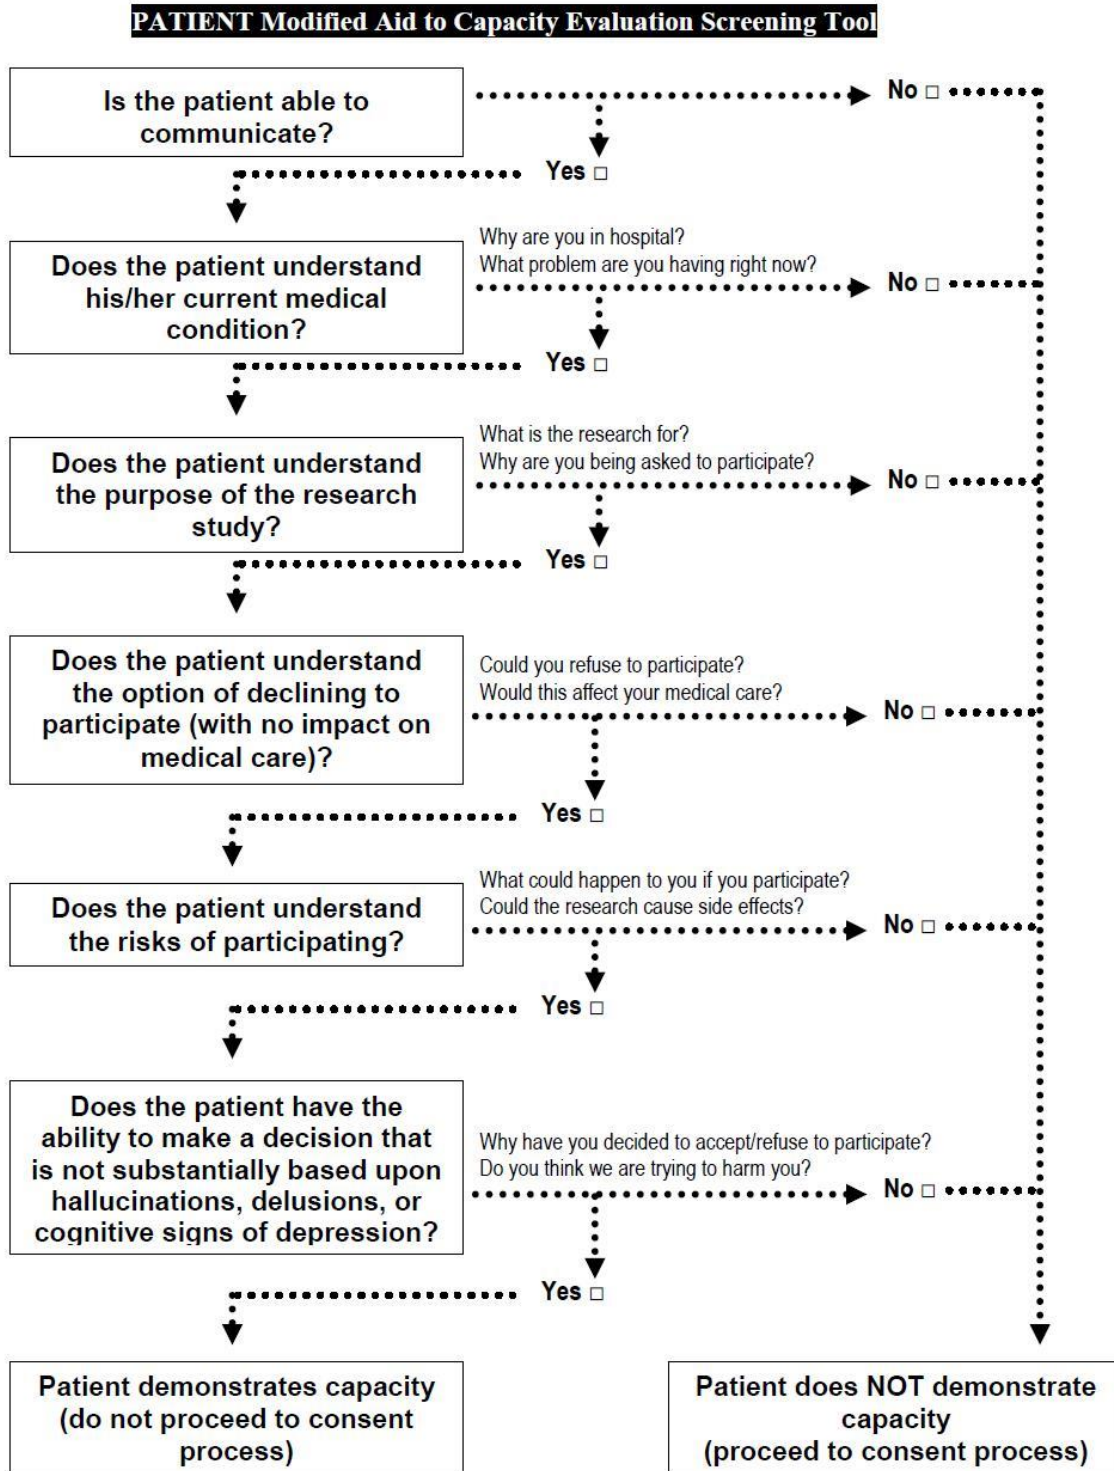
PATIENT Modified Aid to Capacity Evaluation Screening Tool

Is the patient able to communicate?

No □

Yes □

Does the patient understand his/her current medical condition?

Why are you in hospital?
What problem are you having right now?

No □

Yes □

Does the patient understand the purpose of the research study?

What is the research for?
Why are you being asked to participate?

No □

Yes □

Does the patient understand the option of declining to participate (with no impact on medical care)?

Could you refuse to participate?
Would this affect your medical care?

No □

Yes □

Does the patient understand the risks of participating?

What could happen to you if you participate?
Could the research cause side effects?

No □

Yes □

Does the patient have the ability to make a decision that is not substantially based upon hallucinations, delusions, or cognitive signs of depression?

Why have you decided to accept/refuse to participate?
Do you think we are trying to harm you?

No □

Yes □

Patient demonstrates capacity (do not proceed to consent process)

Patient does NOT demonstrate capacity (proceed to consent process)